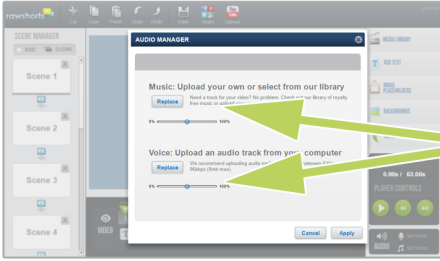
rawshorts

Cut Copy Paste Undo Redo Save Share Upload

SCENE MANAGER

ADD CLONE

Scene 1

Scene 2

Scene 3

Scene 4

AUDIO MANAGER

Music: Upload your own or select from our library

Replace

Need a track for your video? No problem. Check out our library of royalty free music or upload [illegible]

0% 100%

Voice: Upload an audio track from your computer

Replace

We recommend uploading audio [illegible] between 64 96kbps (5mb max).

0% 100%

Cancel Apply

MEDIA LIBRARY

ADD TEXT

IMAGE PLACEHOLDERS

BACKGROUNDS

0.00s / 63.00s

PLAYER CONTROLS

VIDEO

AUDIO

SETTINGS

SETTINGS